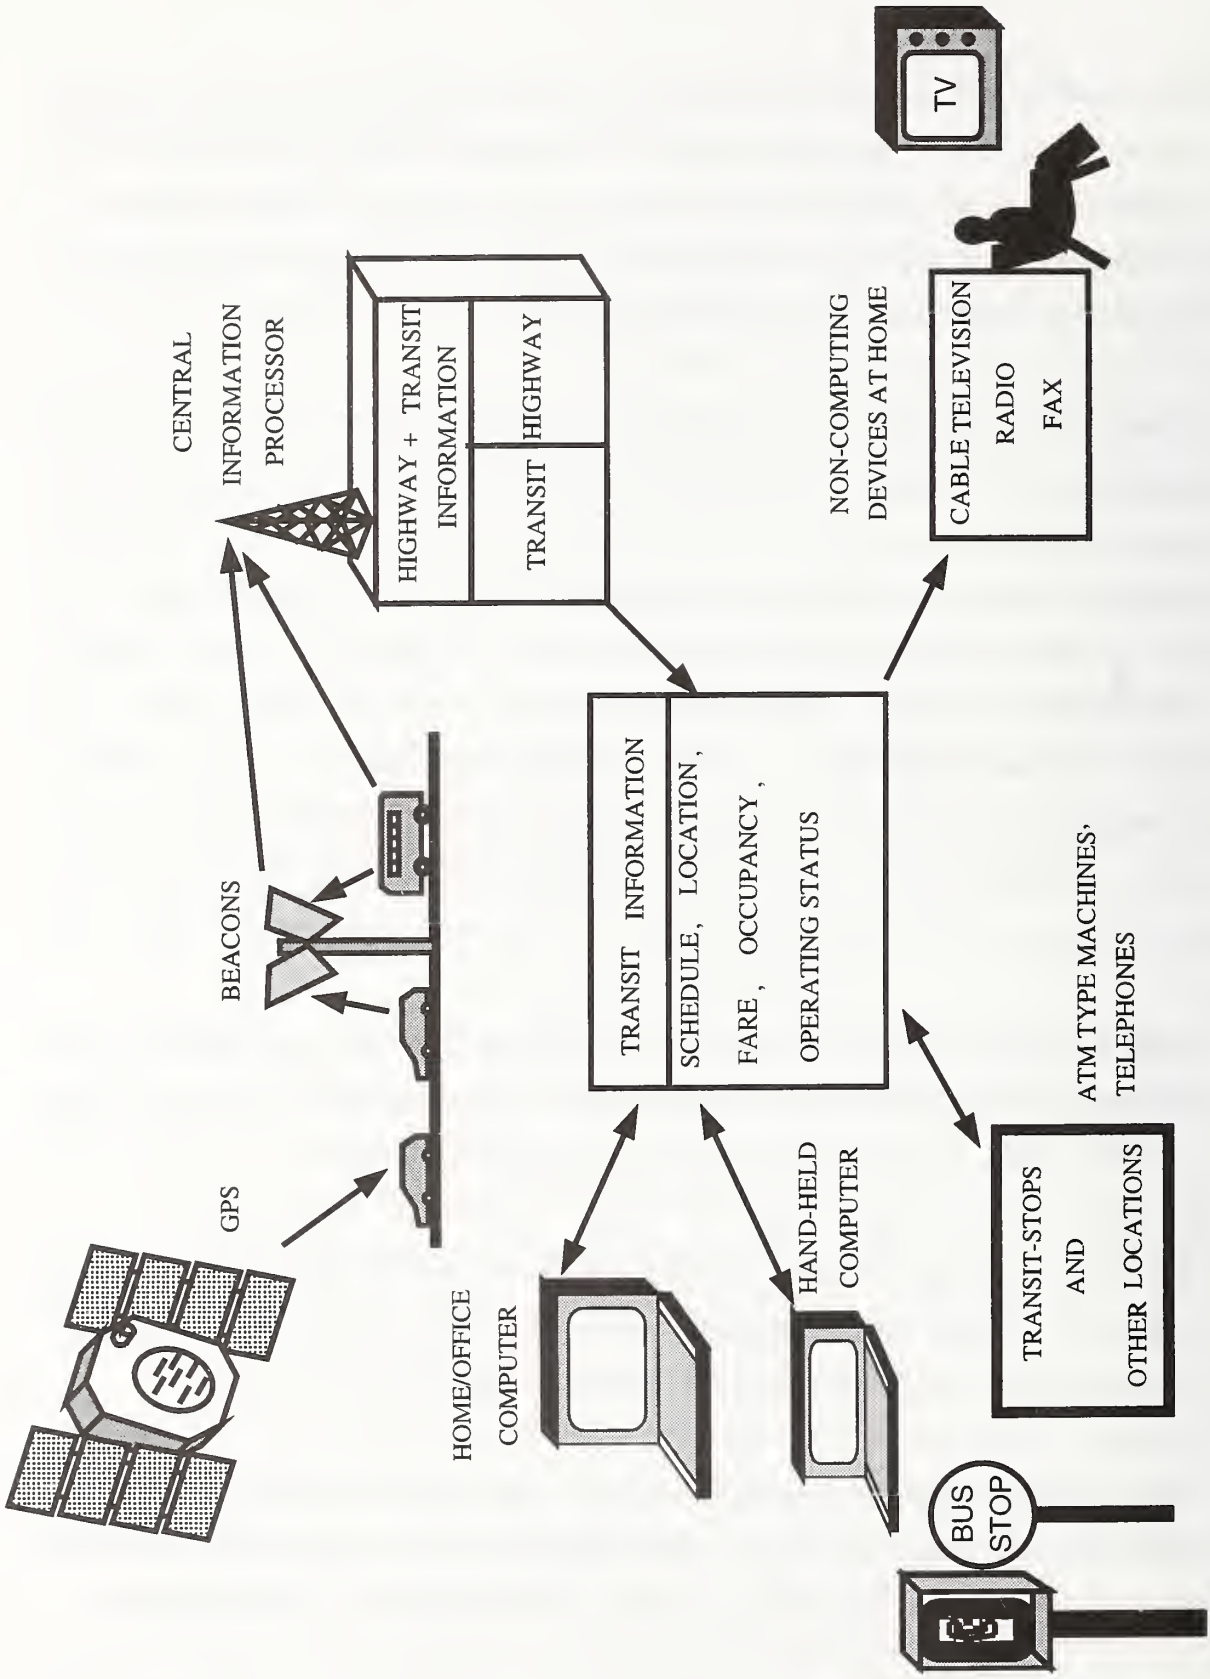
CENTRAL
INFORMATION
PROCESSOR

HIGHWAY + TRANSIT
INFORMATION

TRANSIT

HIGHWAY

BEACONS

GPS

TRANSIT INFORMATION

SCHEDULE, LOCATION,
FARE, OCCUPANCY,
OPERATING STATUS

NON-COMPUTING
DEVICES AT HOME

CABLE TELEVISION
RADIO
FAX

TV

HOME/OFFICE
COMPUTER

HAND-HELD
COMPUTER

TRANSIT-STOPS
AND
OTHER LOCATIONS

ATM TYPE MACHINES,
TELEPHONES

BUS
STOP